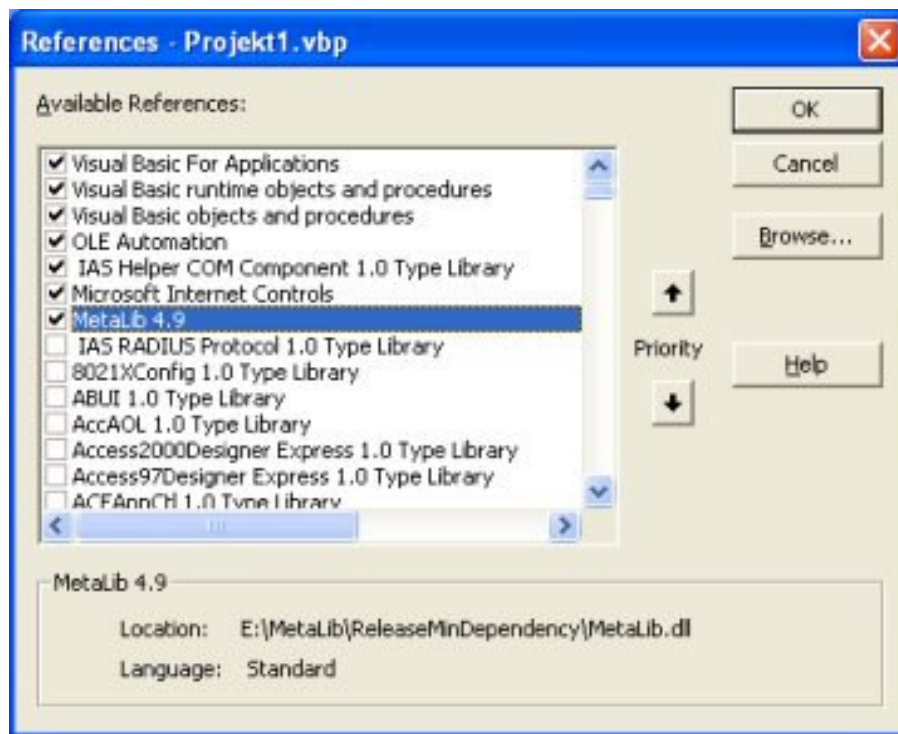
References - Projekt1.vbp

Available References:

Visual Basic For Applications
Visual Basic runtime objects and procedures
Visual Basic objects and procedures
OLE Automation
IAS Helper COM Component 1.0 Type Library
Microsoft Internet Controls
MetaLib 4.9
IAS RADIUS Protocol 1.0 Type Library
8021XConfig 1.0 Type Library
ABUI 1.0 Type Library
AccAOL 1.0 Type Library
Access2000Designer Express 1.0 Type Library
Access97Designer Express 1.0 Type Library
ACEAppCtl 1.0 Type Library

OK
Cancel
Browse...
Priority
Help

MetaLib 4.9
Location: E:\MetaLib\ReleaseMinDependency\MetaLib.dll
Language: Standard